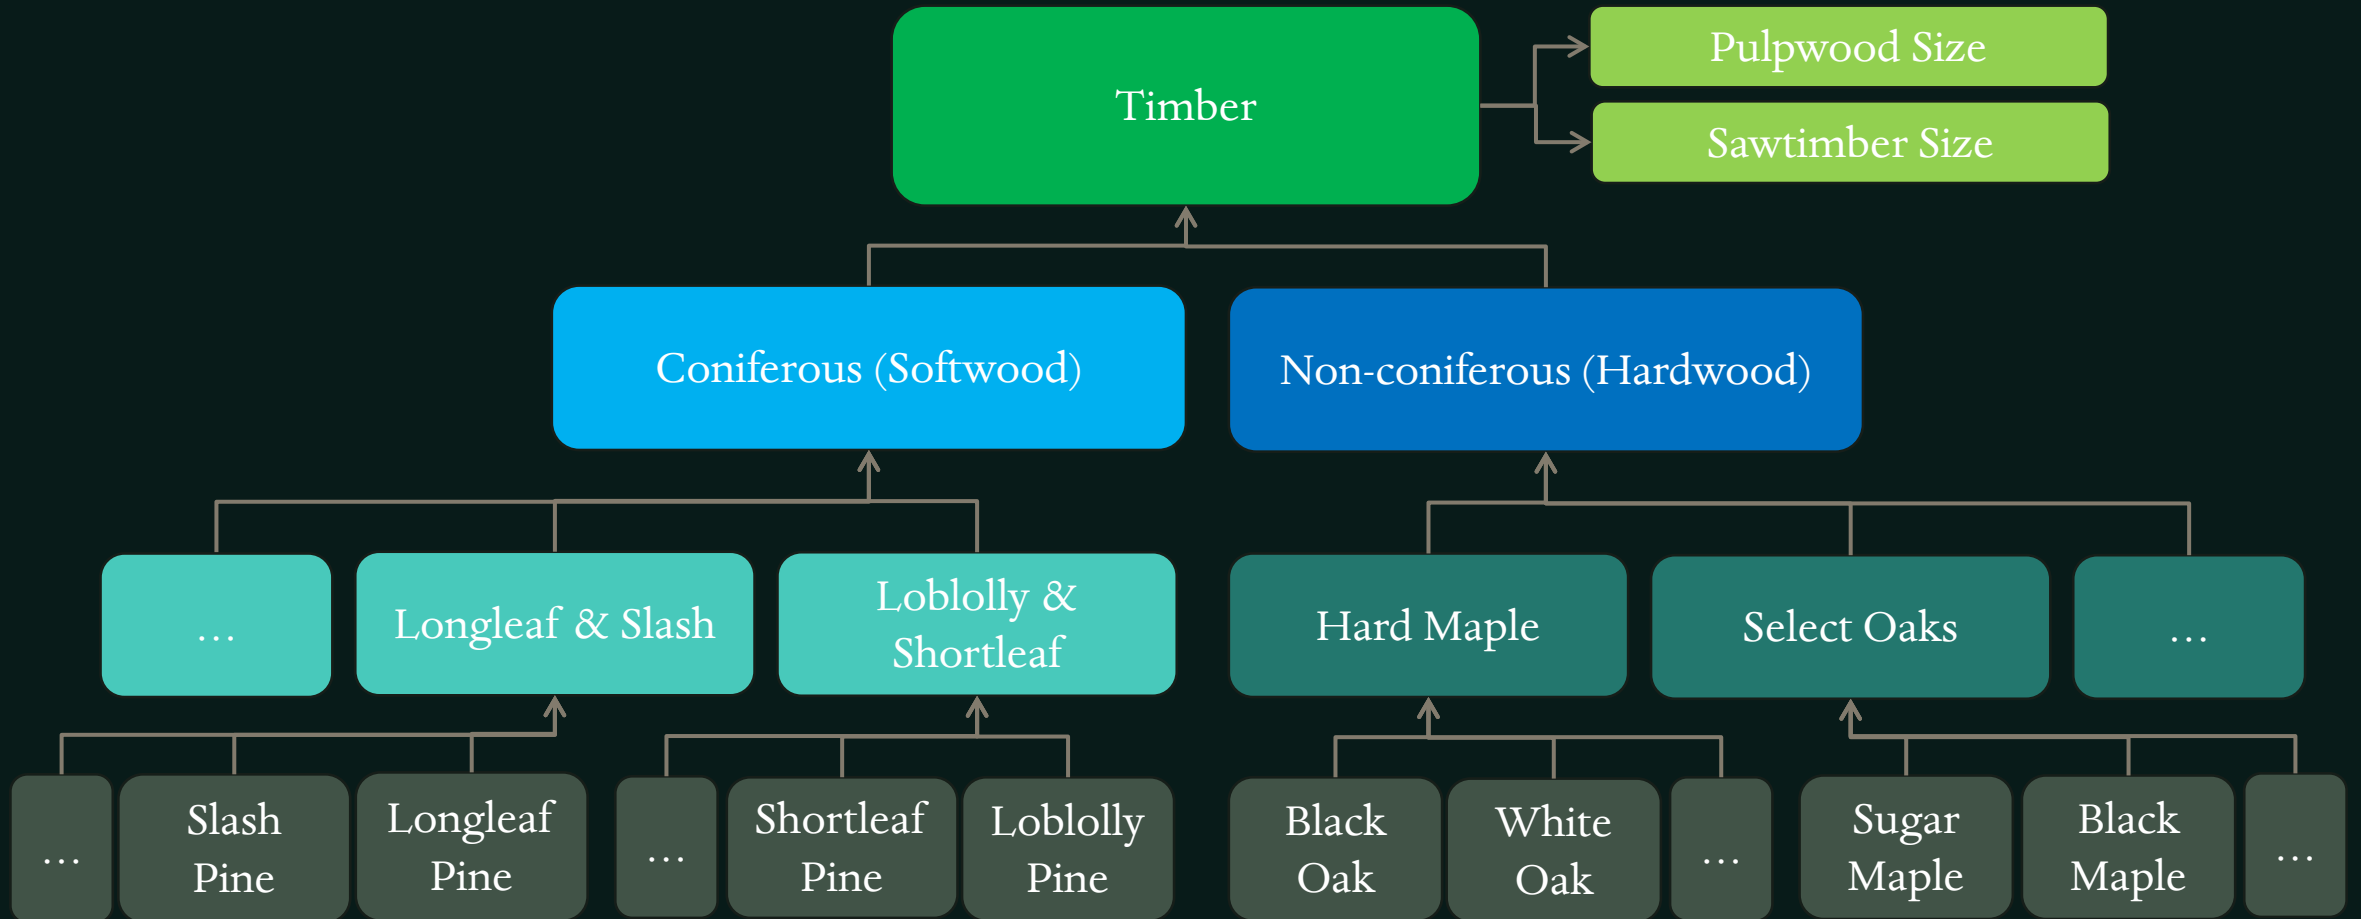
Timber

Pulpwood Size

Sawtimber Size

Coniferous (Softwood)

Non-coniferous (Hardwood)

...

Longleaf & Slash

Loblolly & Shortleaf

Hard Maple

Select Oaks

...

...

Slash Pine

Longleaf Pine

...

Shortleaf Pine

Loblolly Pine

Black Oak

White Oak

...

Sugar Maple

Black Maple

...